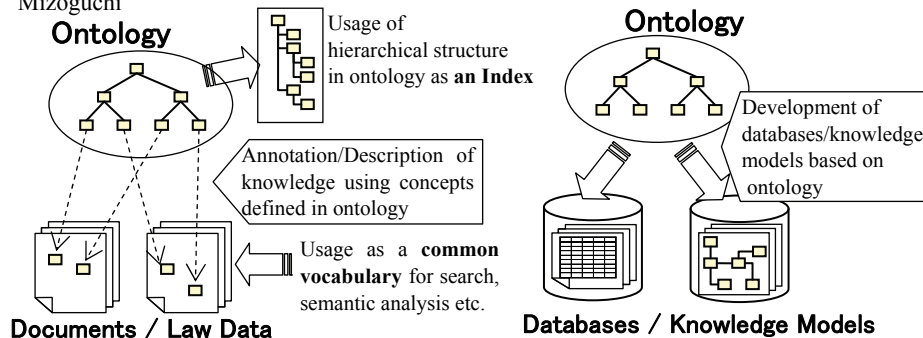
Mizoguchi

Ontology

Usage of hierarchical structure in ontology as **an Index**

Annotation/Description of knowledge using concepts defined in ontology

Usage as a **common vocabulary** for search, semantic analysis etc.

Documents / Law Data

Ontology

Development of databases/knowledge models based on ontology

Databases / Knowledge Models